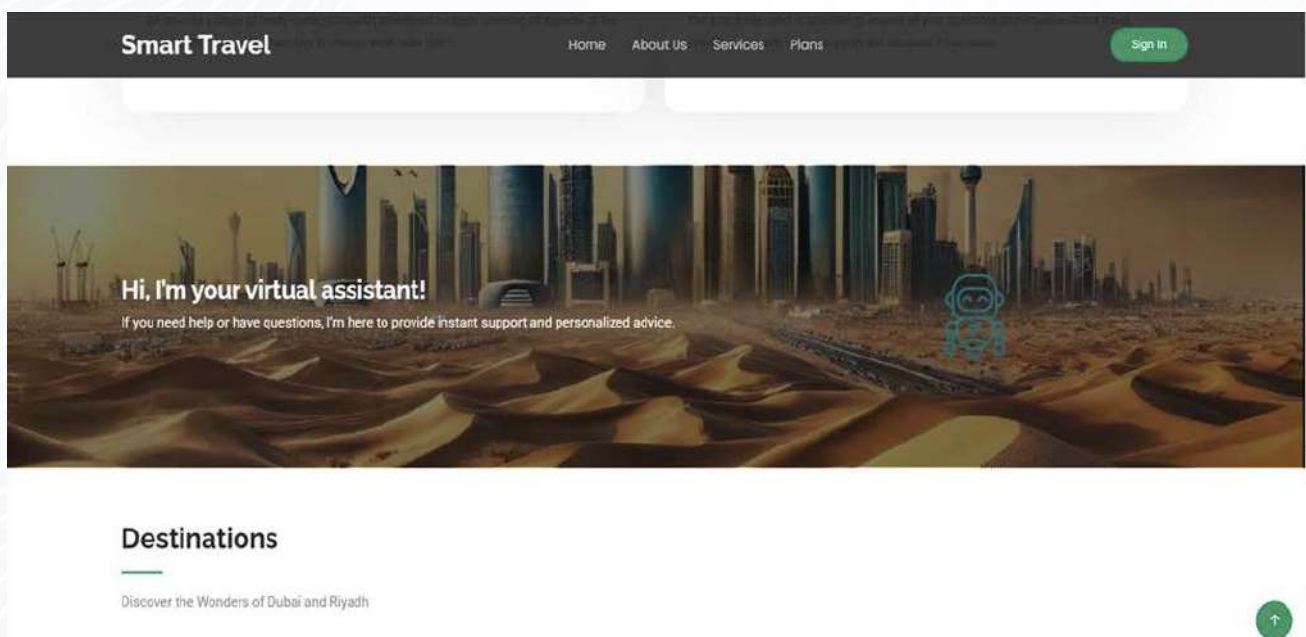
Smart Travel

Home About Us Services Plans

Sign In

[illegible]

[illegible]

Hi, I'm your virtual assistant!

If you need help or have questions, I'm here to provide instant support and personalized advice.

Destinations

Discover the Wonders of Dubai and Riyadh